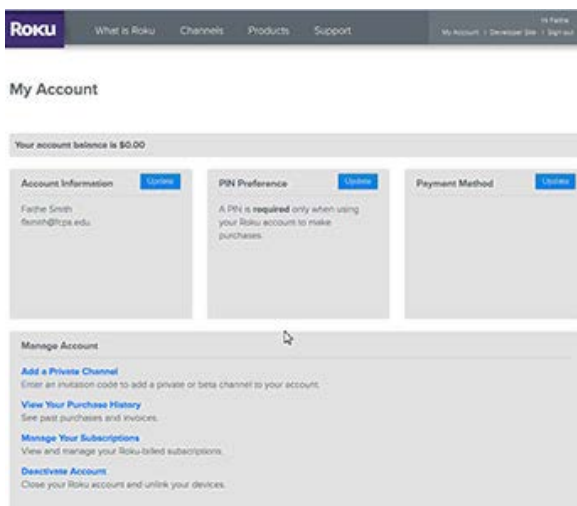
Roku What is Roku Channels Products Support Hi Faithe My Account | Developer Site | Sign out

My Account

Your account balance is $0.00

Account Information Update
Faithe Smith
fsmith@fcps.edu

PIN Preference Update
A PIN is **required** only when using your Roku account to make purchases.

Payment Method Update

Manage Account

Add a Private Channel
Enter an invitation code to add a private or beta channel to your account.

View Your Purchase History
See past purchases and invoices.

Manage Your Subscriptions
View and manage your Roku-billed subscriptions.

Deactivate Account
Close your Roku account and unlink your devices.